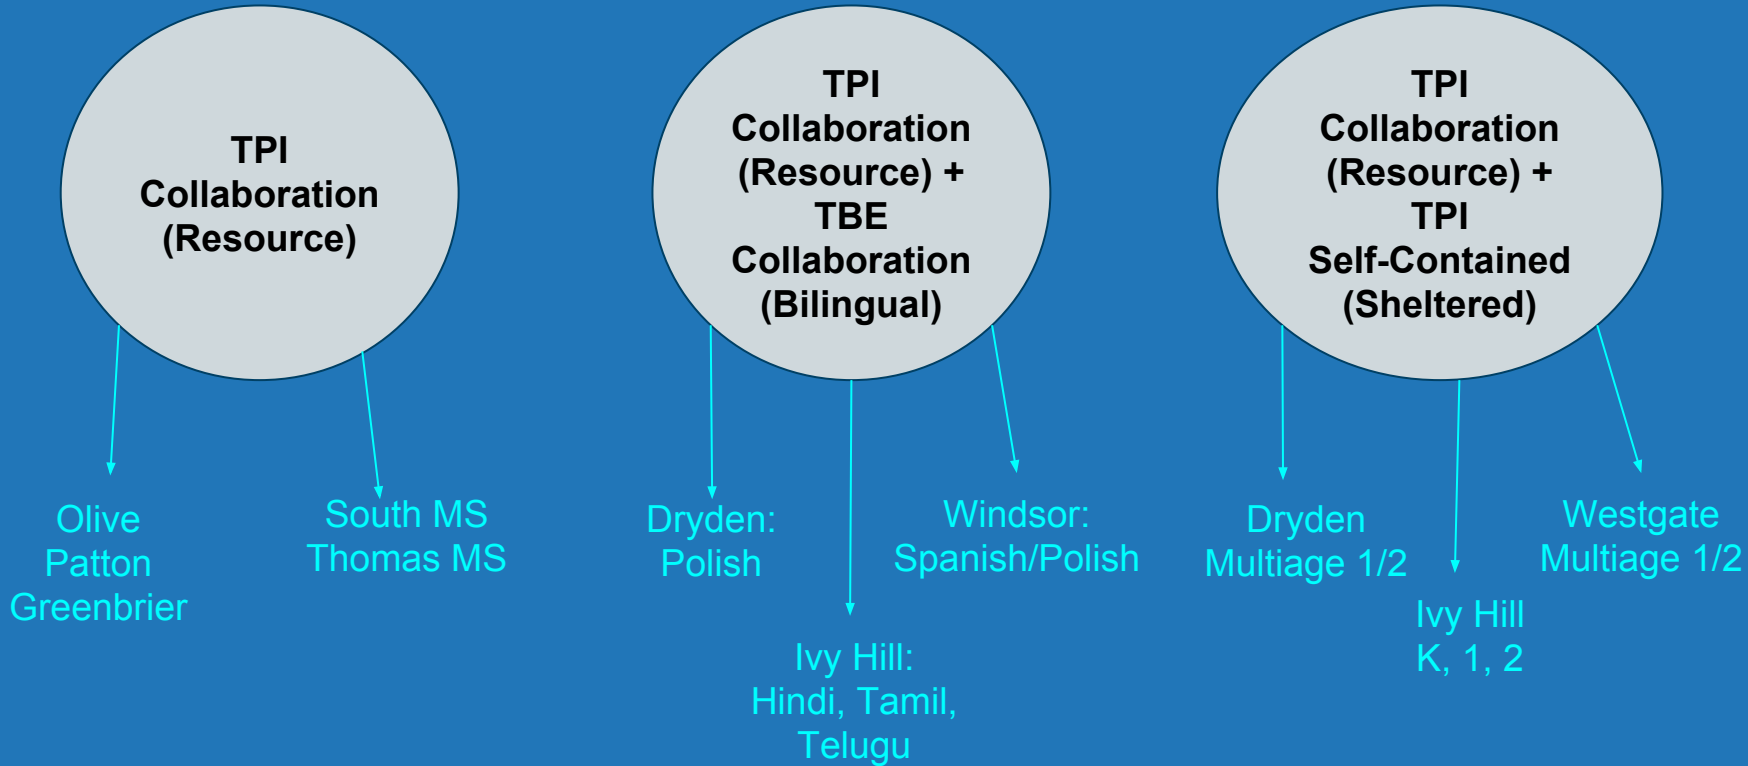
TPI Collaboration (Resource)

Olive
Patton
Greenbrier

South MS
Thomas MS

TPI Collaboration (Resource) + TBE Collaboration (Bilingual)

Dryden:
Polish

Ivy Hill:
Hindi, Tamil, Telugu

Windsor:
Spanish/Polish

TPI Collaboration (Resource) + TPI Self-Contained (Sheltered)

Dryden
Multiage 1/2

Ivy Hill
K, 1, 2

Westgate
Multiage 1/2